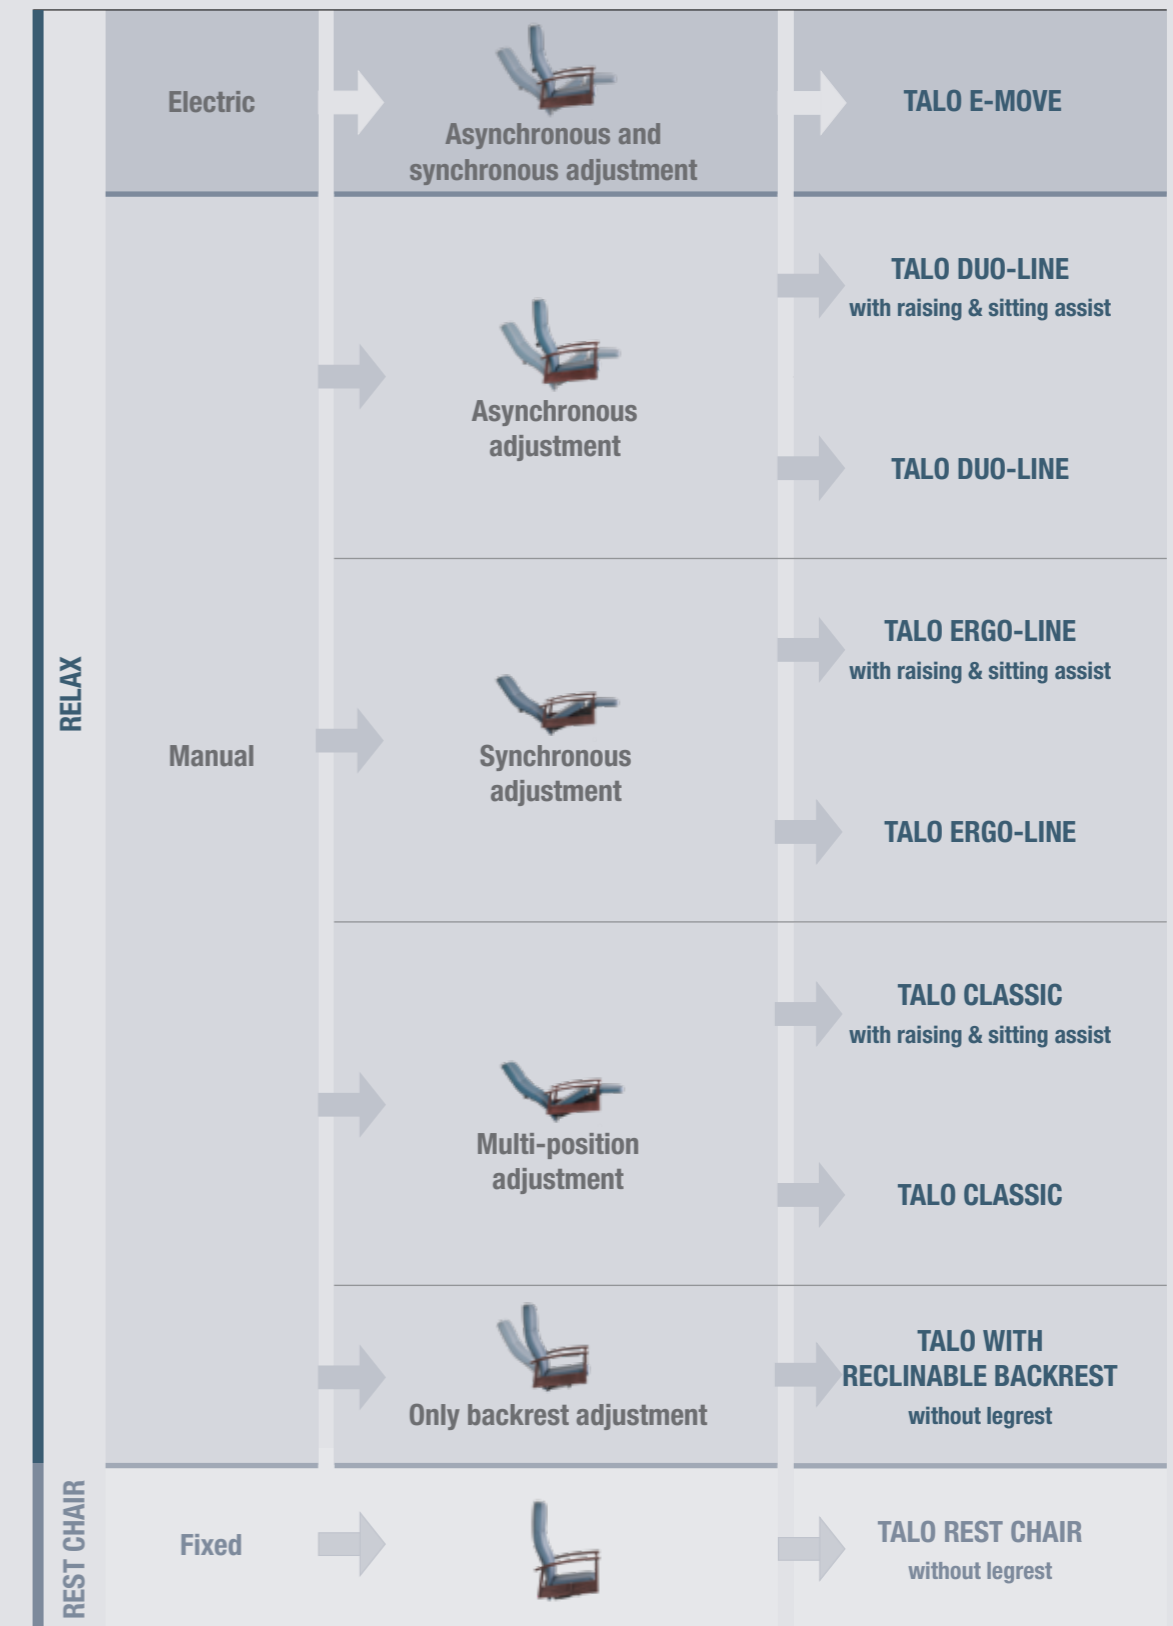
RELAX

Electric

Asynchronous and synchronous adjustment

TALO E-MOVE

Manual

Asynchronous adjustment

TALO DUO-LINE
with raising & sitting assist

TALO DUO-LINE

Synchronous adjustment

TALO ERGO-LINE
with raising & sitting assist

TALO ERGO-LINE

Multi-position adjustment

TALO CLASSIC
with raising & sitting assist

TALO CLASSIC

Only backrest adjustment

TALO WITH RECLINABLE BACKREST
without legrest

REST CHAIR

Fixed

TALO REST CHAIR
without legrest